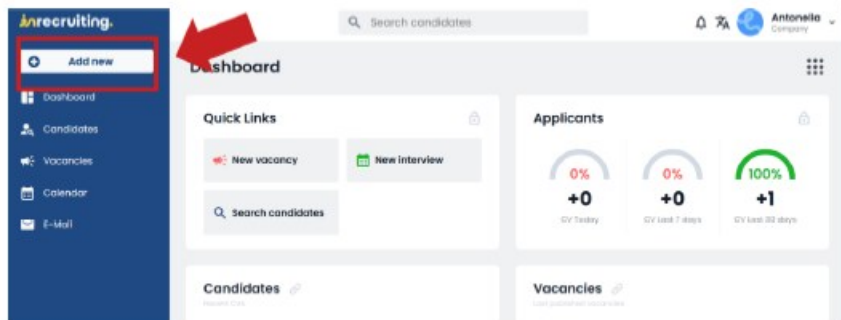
inrecruiting.

Add new

Dashboard

Candidates

Vacancies

Calendar

E-Mail

Search candidates

Antonella
Company

Dashboard

Quick Links

New vacancy

New interview

Search candidates

Applicants

0%
+0
CV Today

0%
+0
CV Last 7 days

100%
+1
CV Last 30 days

Candidates
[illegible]

Vacancies
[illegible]